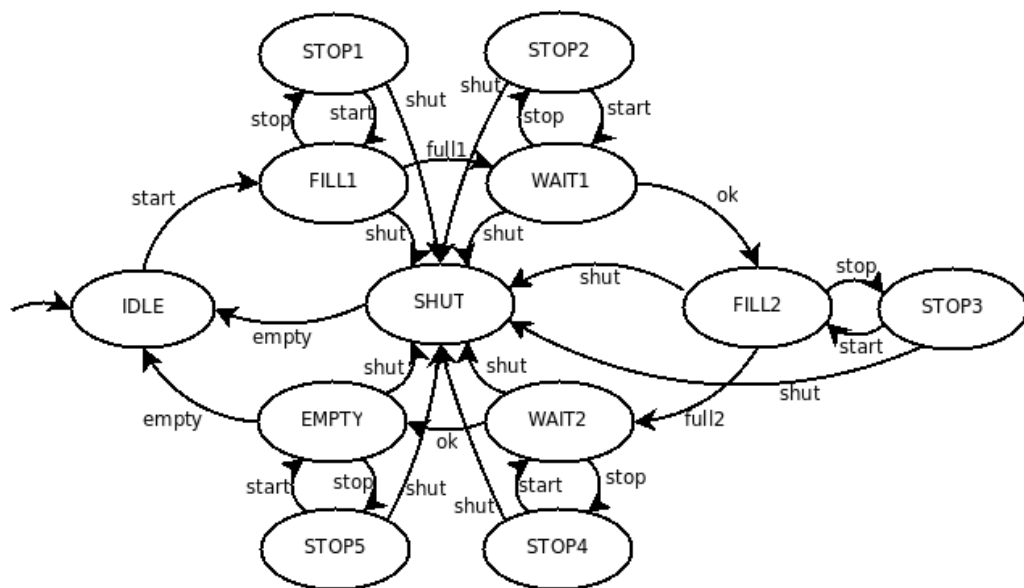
STOP1
STOP2
shut
shut
stop
start
stop
start
full1
FILL1
WAIT1
start
ok
shut
shut
shut
stop
IDLE
SHUT
FILL2
STOP3
empty
start
shut
shut
shut
shut
empty
EMPTY
WAIT2
full2
ok
start
stop
shut
start
stop
shut
STOP5
STOP4